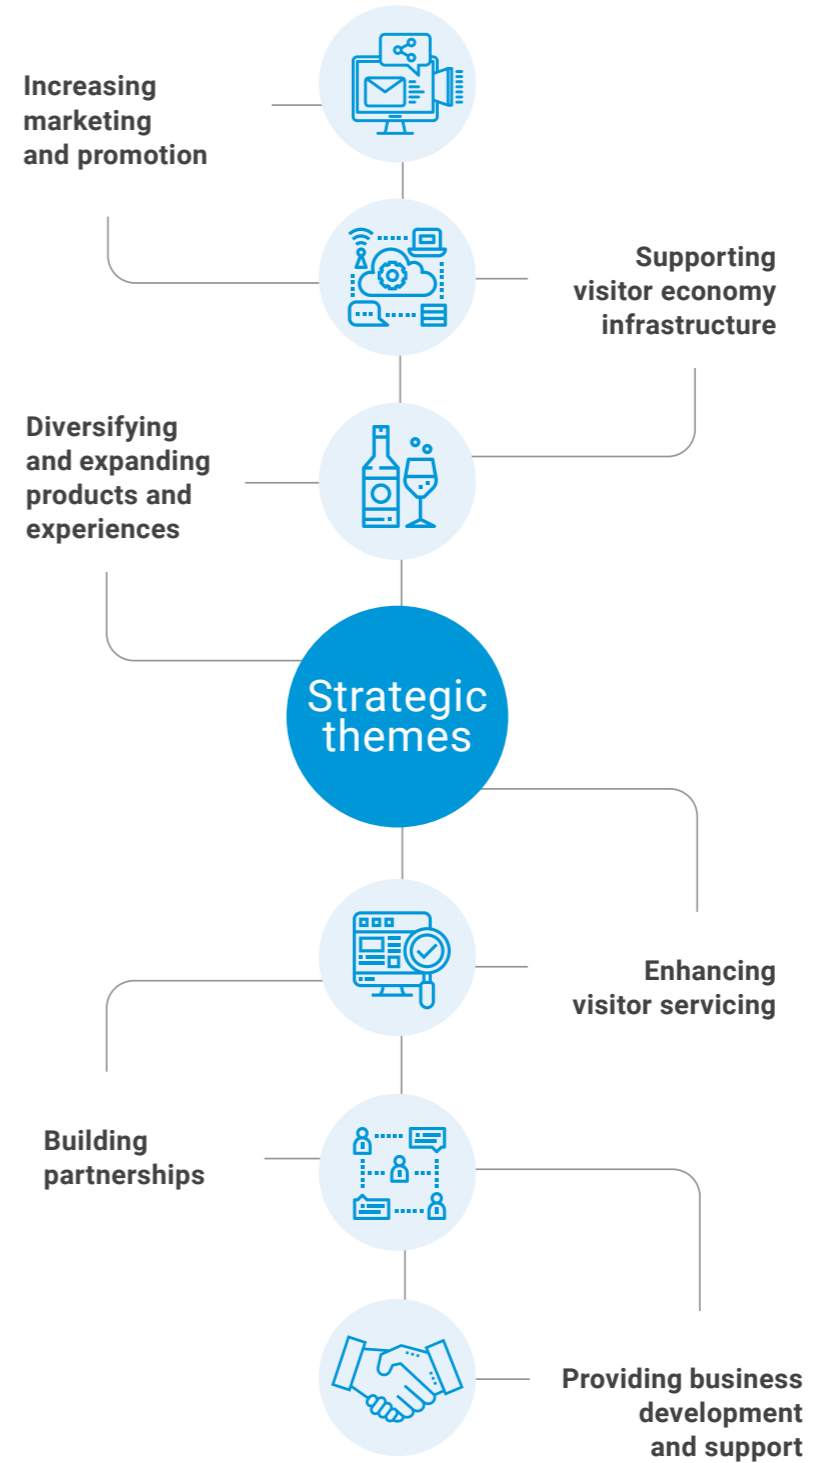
Increasing marketing and promotion

Supporting visitor economy infrastructure

Diversifying and expanding products and experiences

Strategic themes

Enhancing visitor servicing

Building partnerships

Providing business development and support